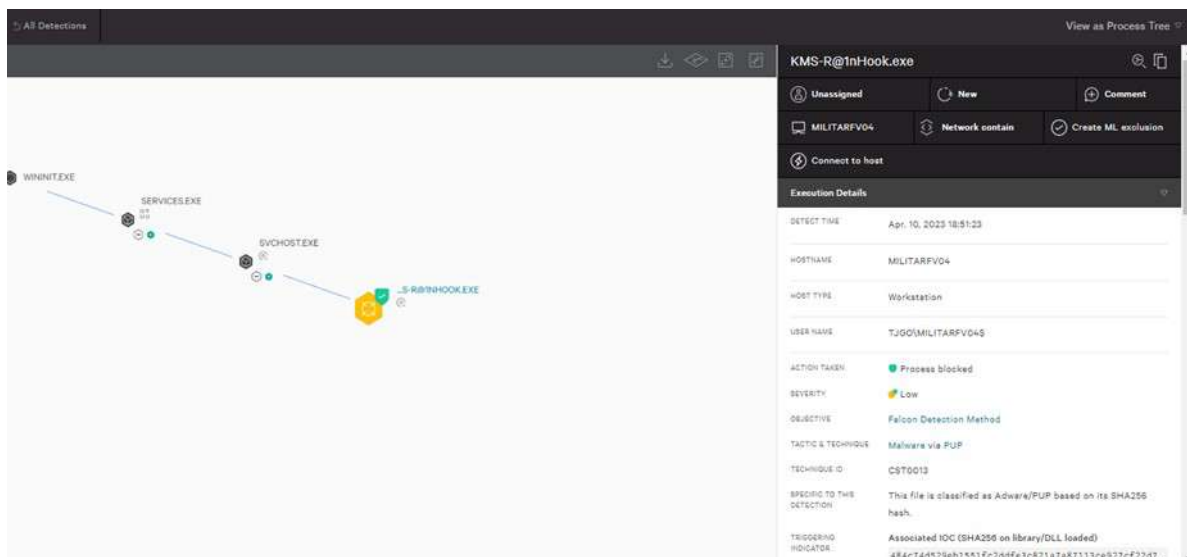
All Detections

View as Process Tree

WININIT.EXE

SERVICES.EXE

SVCHOST.EXE

_S-R@1NHOOK.EXE

KMS-R@1nHook.exe

Unassigned

New

Comment

MILITARFV04

Network contain

Create ML exclusion

Connect to host

Execution Details

DETECT TIME Apr. 10, 2023 18:51:23

HOSTNAME MILITARFV04

HOST TYPE Workstation

USER NAME TJGO\MILITARFV04$

ACTION TAKEN Process blocked

SEVERITY Low

OBJECTIVE Falcon Detection Method

TACTIC & TECHNIQUE Malware via PUP

TECHNIQUE ID CST0013

SPECIFIC TO THIS DETECTION This file is classified as Adware/PUP based on its SHA256 hash.

TRIGGERING INDICATOR Associated IOC (SHA256 on library/DLL loaded)

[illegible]